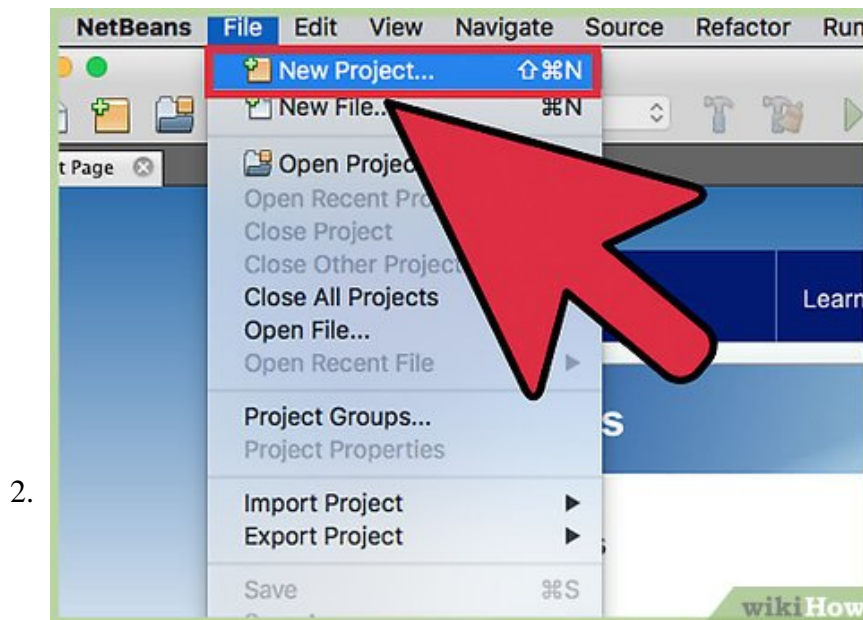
2.

NetBeans File Edit View Navigate Source Refactor Run

New Project... ⇧⌘N
New File... ⌘N
Open Projec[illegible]
Open Recent Pro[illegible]
Close Project
Close Other Project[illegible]
Close All Projects
Open File...
Open Recent File
Project Groups...
Project Properties
Import Project
Export Project
Save ⌘S

t Page

Learn

s

wikiHow